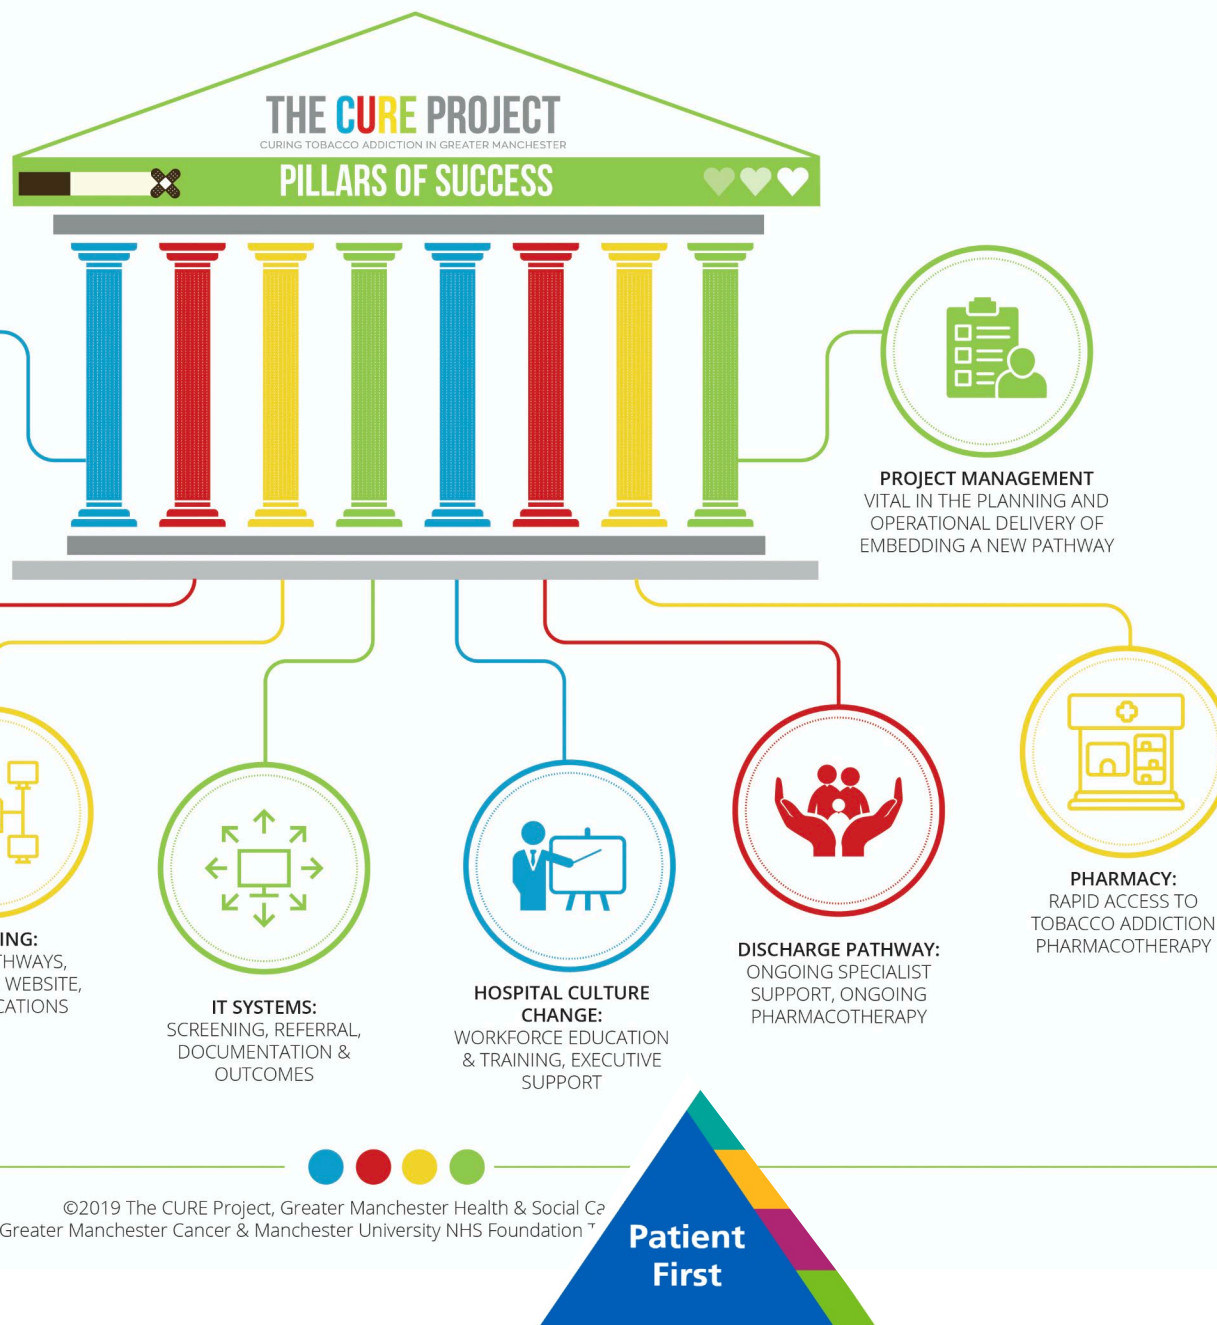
THE CURE PROJECT
CURING TOBACCO ADDICTION IN GREATER MANCHESTER

PILLARS OF SUCCESS

PROJECT MANAGEMENT
VITAL IN THE PLANNING AND OPERATIONAL DELIVERY OF EMBEDDING A NEW PATHWAY

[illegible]ING:
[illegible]THWAYS, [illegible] WEBSITE, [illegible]CATIONS

IT SYSTEMS:
SCREENING, REFERRAL, DOCUMENTATION & OUTCOMES

HOSPITAL CULTURE CHANGE:
WORKFORCE EDUCATION & TRAINING, EXECUTIVE SUPPORT

DISCHARGE PATHWAY:
ONGOING SPECIALIST SUPPORT, ONGOING PHARMACOTHERAPY

PHARMACY:
RAPID ACCESS TO TOBACCO ADDICTION PHARMACOTHERAPY

©2019 The CURE Project, Greater Manchester Health & Social Ca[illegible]
Greater Manchester Cancer & Manchester University NHS Foundation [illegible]

Patient First